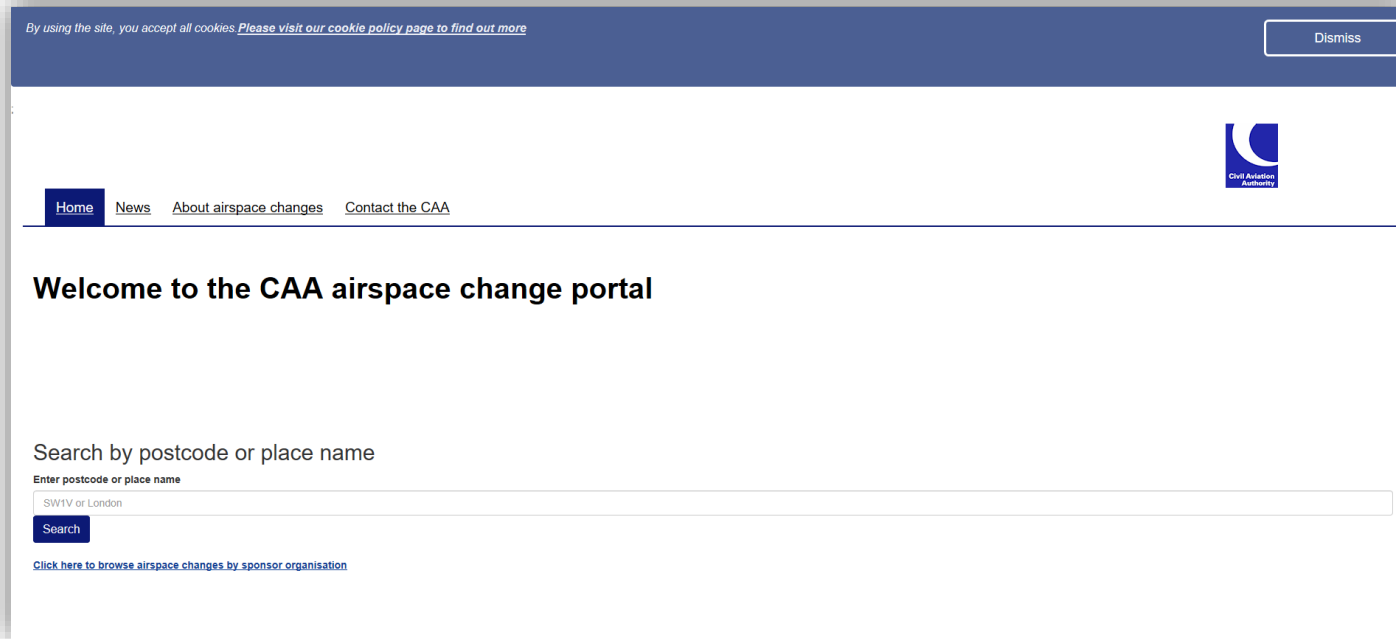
By using the site, you accept all cookies. Please visit our cookie policy page to find out more

Dismiss

Civil Aviation Authority

Home News About airspace changes Contact the CAA

Welcome to the CAA airspace change portal

Search by postcode or place name

Enter postcode or place name

SW1V or London

Search

Click here to browse airspace changes by sponsor organisation